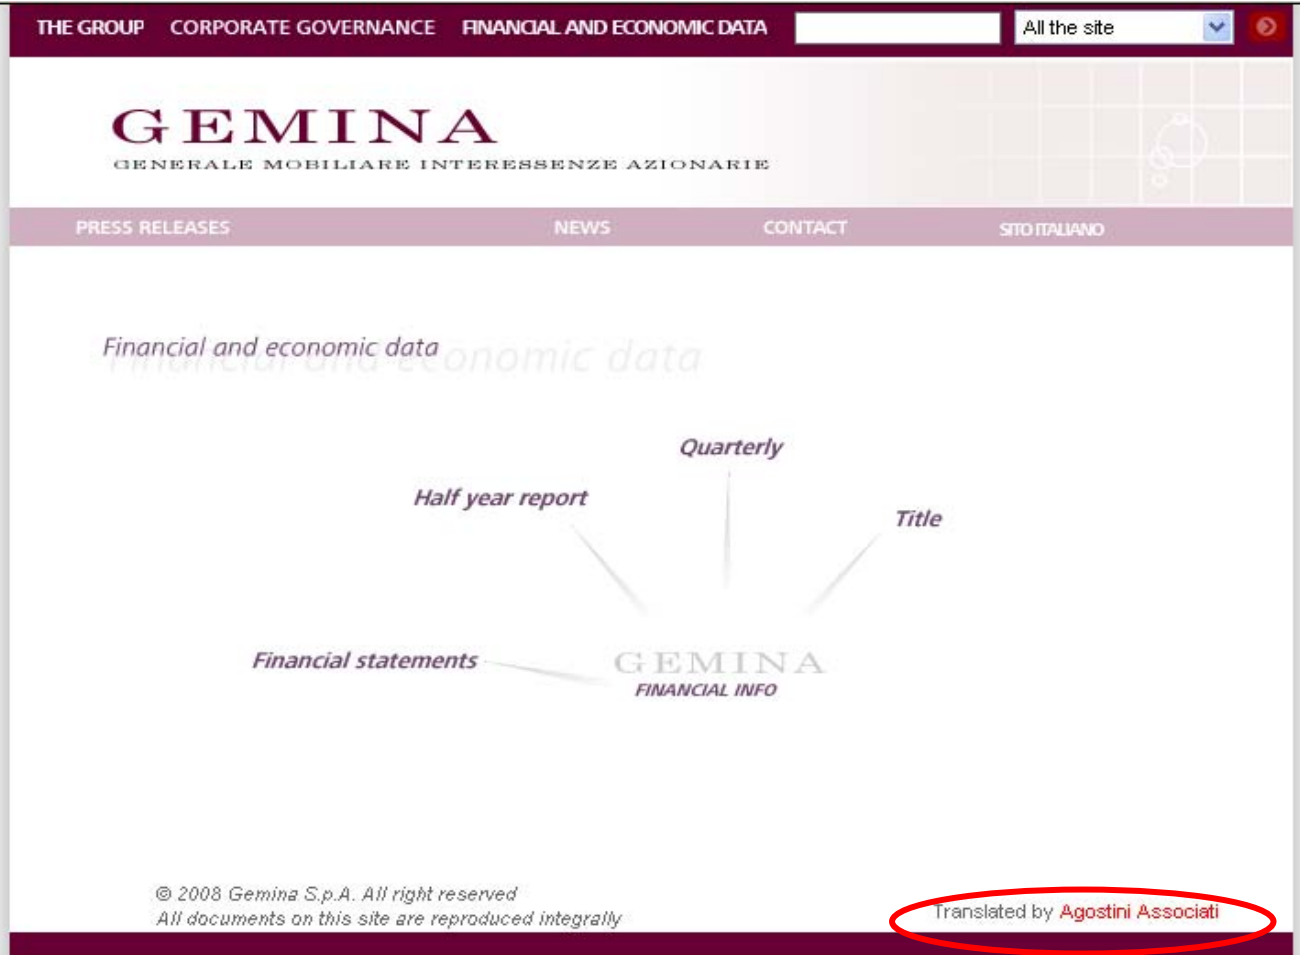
THE GROUP CORPORATE GOVERNANCE FINANCIAL AND ECONOMIC DATA All the site

GEMINA
GENERALE MOBILIARE INTERESSENZE AZIONARIE

PRESS RELEASES NEWS CONTACT SITO ITALIANO

Financial and economic data

Quarterly

Half year report

Title

Financial statements

GEMINA
FINANCIAL INFO

© 2008 Gemina S.p.A. All right reserved
All documents on this site are reproduced integrally

Translated by Agostini Associati